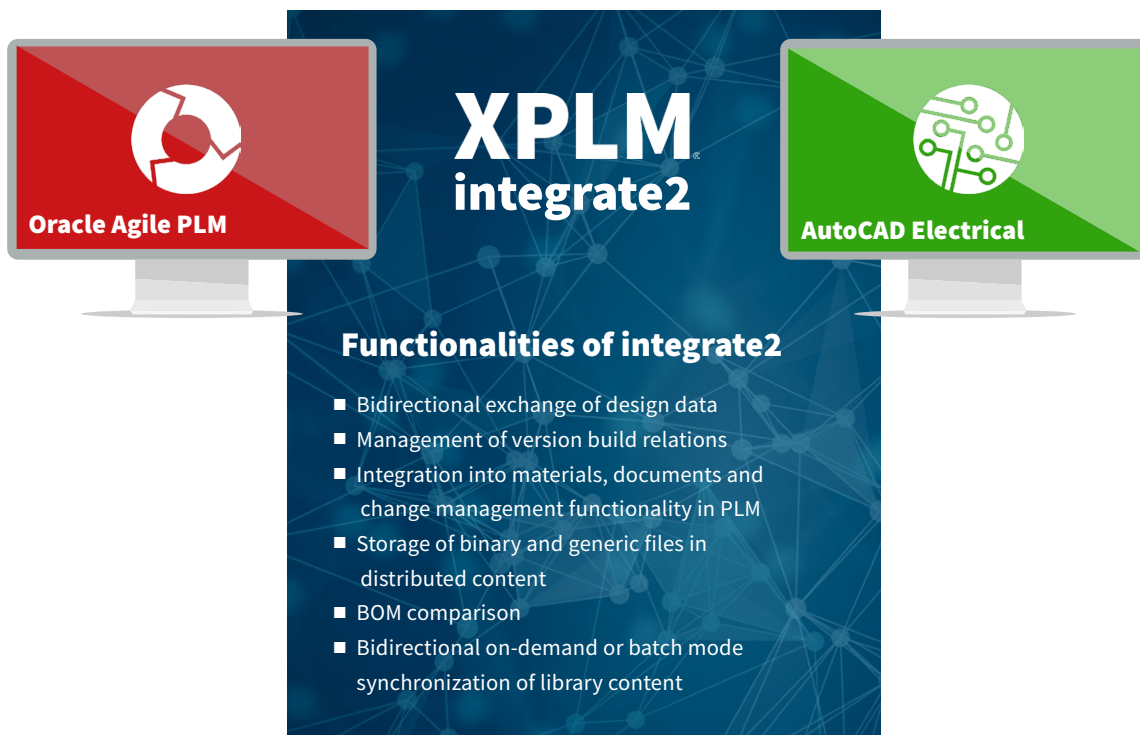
Oracle Agile PLM

XPLM®
integrate2

AutoCAD Electrical

Functionalities of integrate2

- Bidirectional exchange of design data
- Management of version build relations
- Integration into materials, documents and change management functionality in PLM
- Storage of binary and generic files in distributed content
- BOM comparison
- Bidirectional on-demand or batch mode synchronization of library content